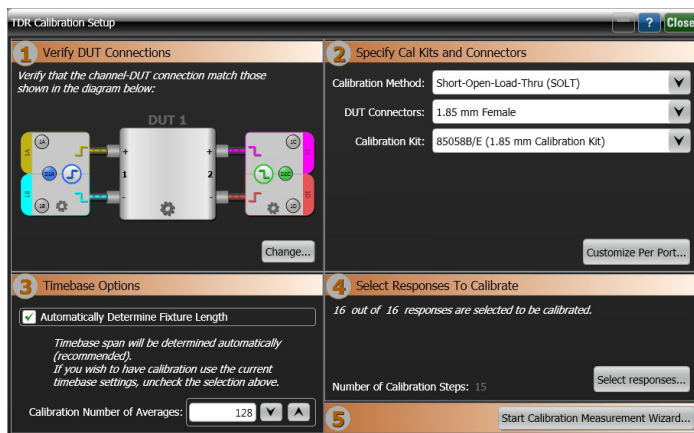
TDR Calibration Setup

? Close

1 Verify DUT Connections

Verify that the channel-DUT connection match those shown in the diagram below:

DUT 1

1A 2A 1B 2B 1C 2C 1D 2D

+ 1 - + 2 -

Change...

2 Specify Cal Kits and Connectors

Calibration Method: Short-Open-Load-Thru (SOLT)

DUT Connectors: 1.85 mm Female

Calibration Kit: 85058B/E (1.85 mm Calibration Kit)

Customize Per Port...

3 Timebase Options

Automatically Determine Fixture Length

Timebase span will be determined automatically (recommended).
If you wish to have calibration use the current timebase settings, uncheck the selection above.

Calibration Number of Averages: 128

4 Select Responses To Calibrate

16 out of 16 responses are selected to be calibrated.

Number of Calibration Steps: 15

Select responses...

5

Start Calibration Measurement Wizard...